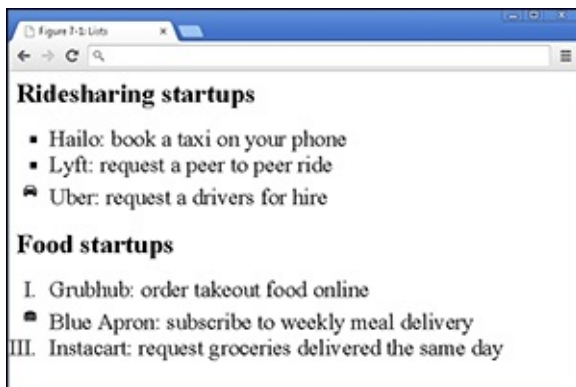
Figure 7-1: Lists

Ridesharing startups

- Hailo: book a taxi on your phone
- Lyft: request a peer to peer ride
- Uber: request a drivers for hire

Food startups

I. Grubhub: order takeout food online
Blue Apron: subscribe to weekly meal delivery
III. Instacart: request groceries delivered the same day